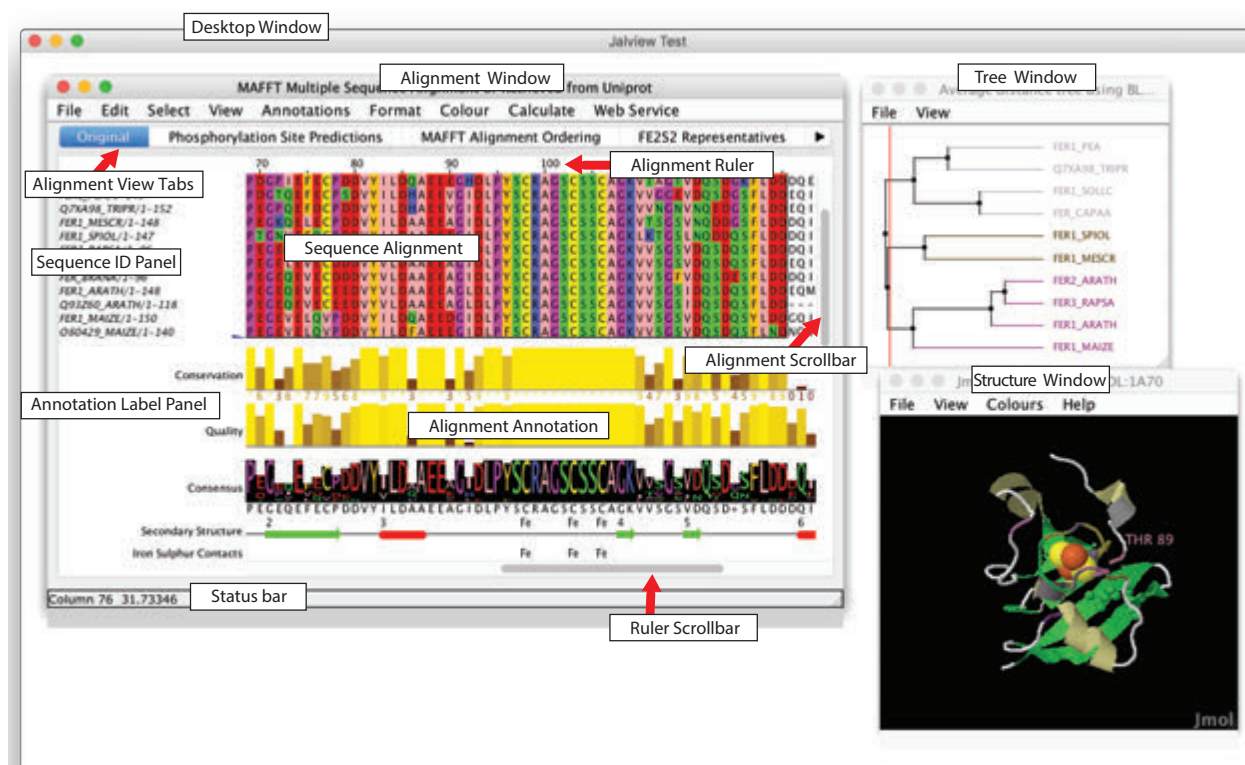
Desktop Window

Jalview Test

MAFFT Multiple Sequence Alignment of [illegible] from Uniprot

Alignment Window

File Edit Select View Annotations Format Colour Calculate Web Service

Original Phosphorylation Site Predictions MAFFT Alignment Ordering FE2S2 Representatives

70 80 90 100

Alignment Ruler

Alignment View Tabs

Q7XA98_TRIPR/1-152
FER1_MESCR/1-148
FER1_SPIOL/1-147
FER1_RAPSA/1-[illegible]

Sequence Alignment

Sequence ID Panel

FER_BRANA/1-96
FER1_ARATH/1-148
Q93Z60_ARATH/1-118
FER1_MAIZE/1-150
O80429_MAIZE/1-140

DQ E
EQ I
DQ I
EQ I
DQ I
DQ I
EQM
- - -
CQ I
DQ I

Alignment Scrollbar

Conservation

Annotation Label Panel

Quality

Alignment Annotation

Consensus

PEGEQEFECPDDVYILDAAEEAGIDLPYSCRAGSCSSCAGKVVSGSVDQSD+SFLDDDQI

Secondary Structure 2 3 4 5 6

Iron Sulphur Contacts Fe Fe Fe

Fe Fe Fe

Column 76 31.73346

Status bar

Ruler Scrollbar

Tree Window

Average distance tree using BL...

File View

FER1_PEA
Q7XA98_TRIPR
FER1_SOLLC
FER_CAPAA
FER1_SPIOL
FER1_MESCR
FER2_ARATH
FER3_RAPSA
FER1_ARATH
FER1_MAIZE

Structure Window

Jmol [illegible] OL:1A70

File View Colours Help

THR 89

Jmol